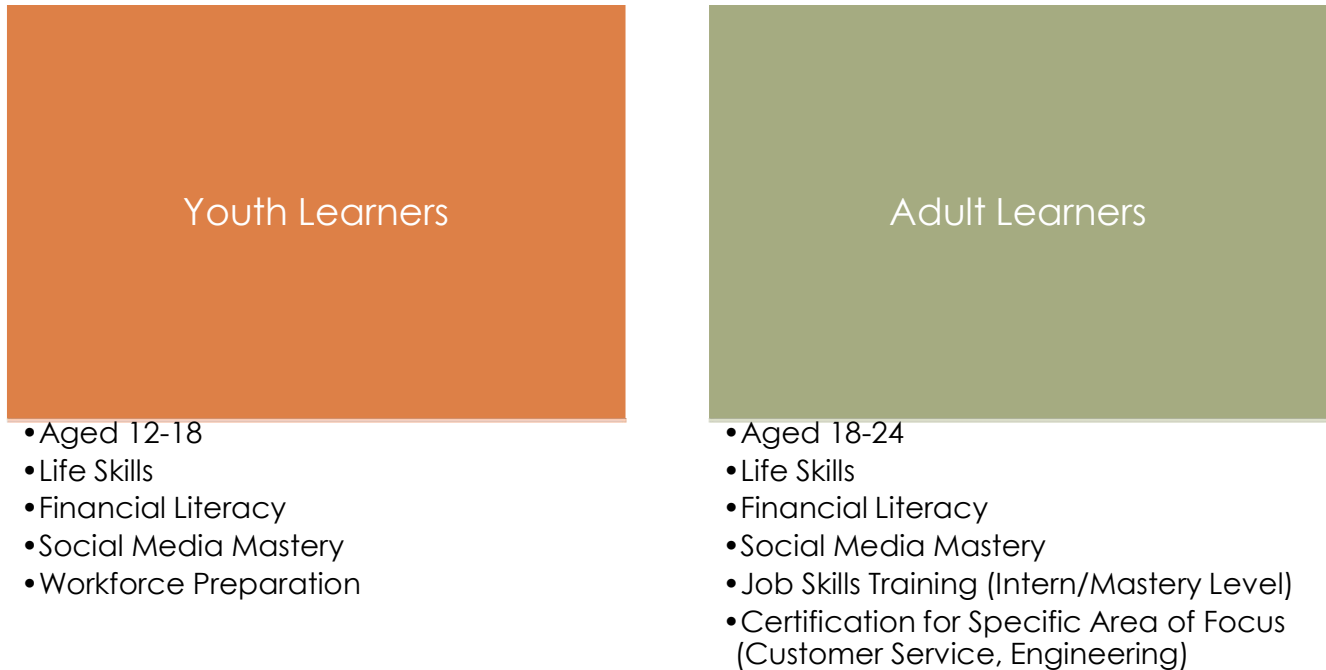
Youth Learners

- Aged 12-18
- Life Skills
- Financial Literacy
- Social Media Mastery
- Workforce Preparation

Adult Learners

- Aged 18-24
- Life Skills
- Financial Literacy
- Social Media Mastery
- Job Skills Training (Intern/Mastery Level)
- Certification for Specific Area of Focus (Customer Service, Engineering)